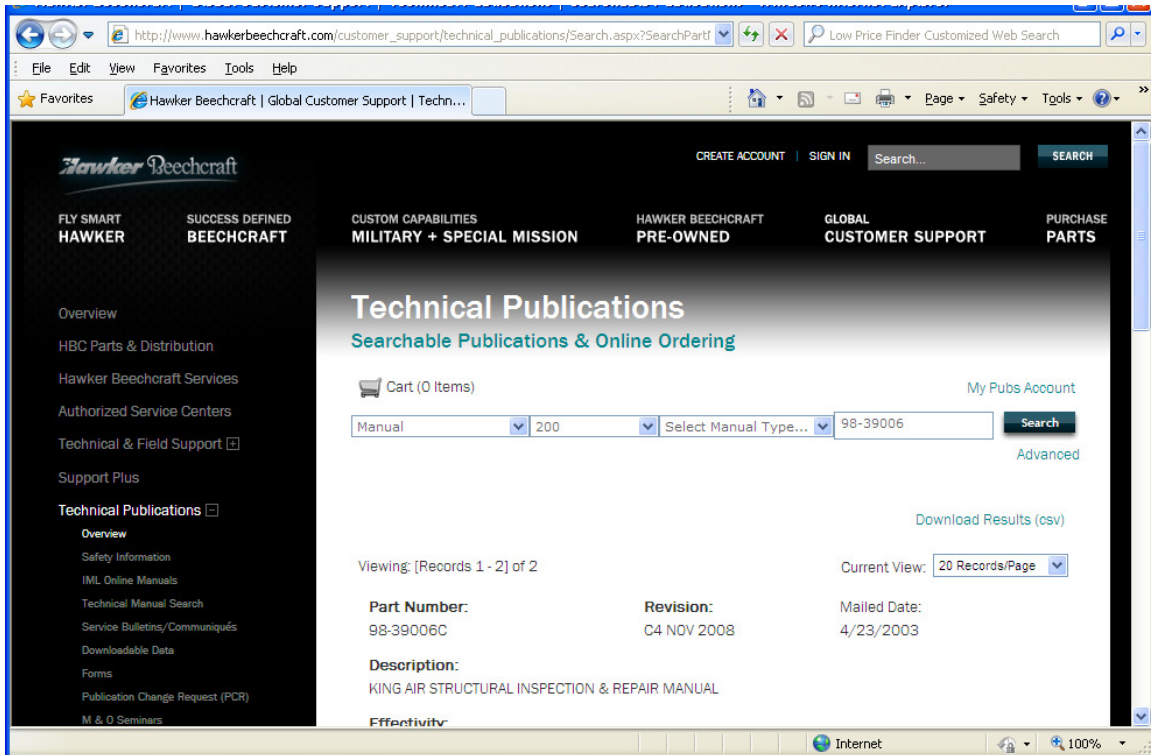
http://www.hawkerbeechcraft.com/customer_support/technical_publications/Search.aspx?SearchPartf
Low Price Finder Customized Web Search

File Edit View Favorites Tools Help

Favorites
Hawker Beechcraft | Global Customer Support | Techn...
Page ▾ Safety ▾ Tools ▾

Hawker Beechcraft

CREATE ACCOUNT | SIGN IN Search... SEARCH

FLY SMART HAWKER
SUCCESS DEFINED BEECHCRAFT
CUSTOM CAPABILITIES MILITARY + SPECIAL MISSION
HAWKER BEECHCRAFT PRE-OWNED
GLOBAL CUSTOMER SUPPORT
PURCHASE PARTS

Overview
HBC Parts & Distribution
Hawker Beechcraft Services
Authorized Service Centers
Technical & Field Support
Support Plus
Technical Publications
Overview
Safety Information
IML Online Manuals
Technical Manual Search
Service Bulletins/Communiqués
Downloadable Data
Forms
Publication Change Request (PCR)
M & O Seminars

Technical Publications
Searchable Publications & Online Ordering

Cart (0 Items)
My Pubs Account

Manual | 200 | Select Manual Type... | 98-39006 | Search
Advanced

Download Results (csv)

Viewing: [Records 1 - 2] of 2
Current View: 20 Records/Page

Part Number:
98-39006C
Revision:
C4 NOV 2008
Mailed Date:
4/23/2003

Description:
KING AIR STRUCTURAL INSPECTION & REPAIR MANUAL

Effectivity:

Internet
100%